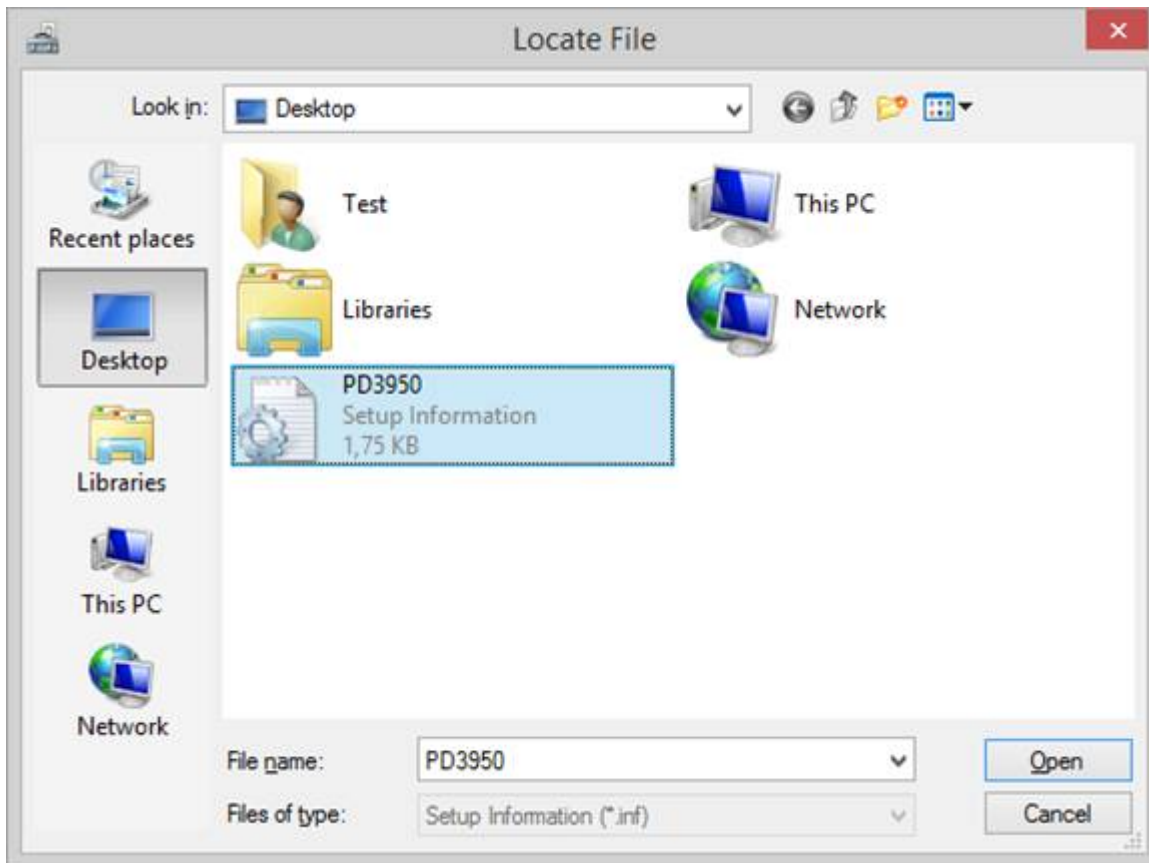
Locate File

Look in: Desktop

Recent places

Desktop

Libraries

This PC

Network

Test

This PC

Libraries

Network

PD3950
Setup Information
1,75 KB

File name: PD3950

Files of type: Setup Information (*.inf)

Open

Cancel